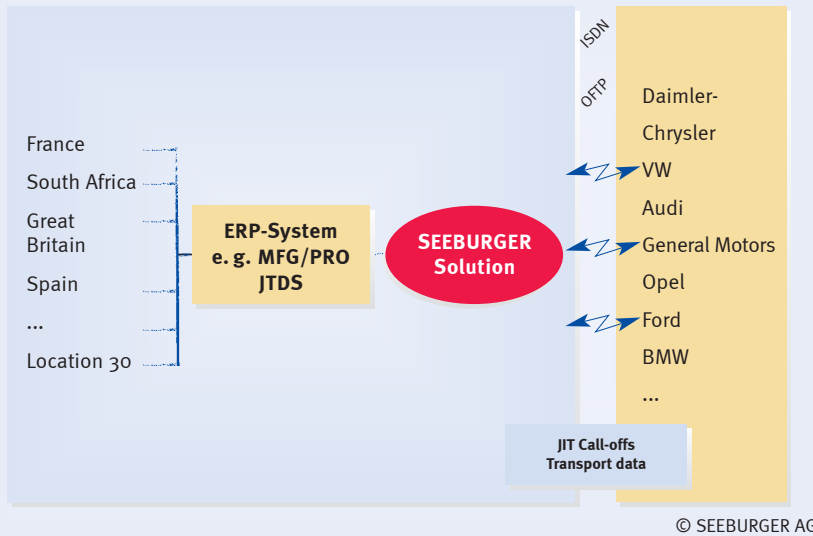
France
South Africa
Great Britain
Spain
...
Location 30

ERP-System e. g. MFG/PRO JTDS

SEEBURGER Solution

ISDN
OFTP

Daimler-Chrysler
VW
Audi
General Motors
Opel
Ford
BMW
...

JIT Call-offs
Transport data

© SEEBURGER AG